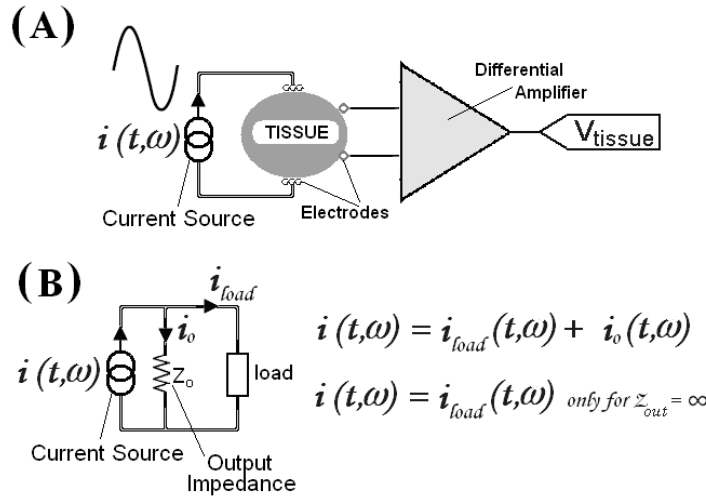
(A)

$i\,(t,\omega)$

TISSUE

Differential Amplifier

$V_{tissue}$

Current Source

Electrodes

(B)

$i_{load}$

$i_o$

$i\,(t,\omega)$

$Z_o$

load

Current Source

Output Impedance

$i\,(t,\omega) = i_{load}(t,\omega) + i_o(t,\omega)$

$i\,(t,\omega) = i_{load}(t,\omega)$ only for $Z_{out} = \infty$